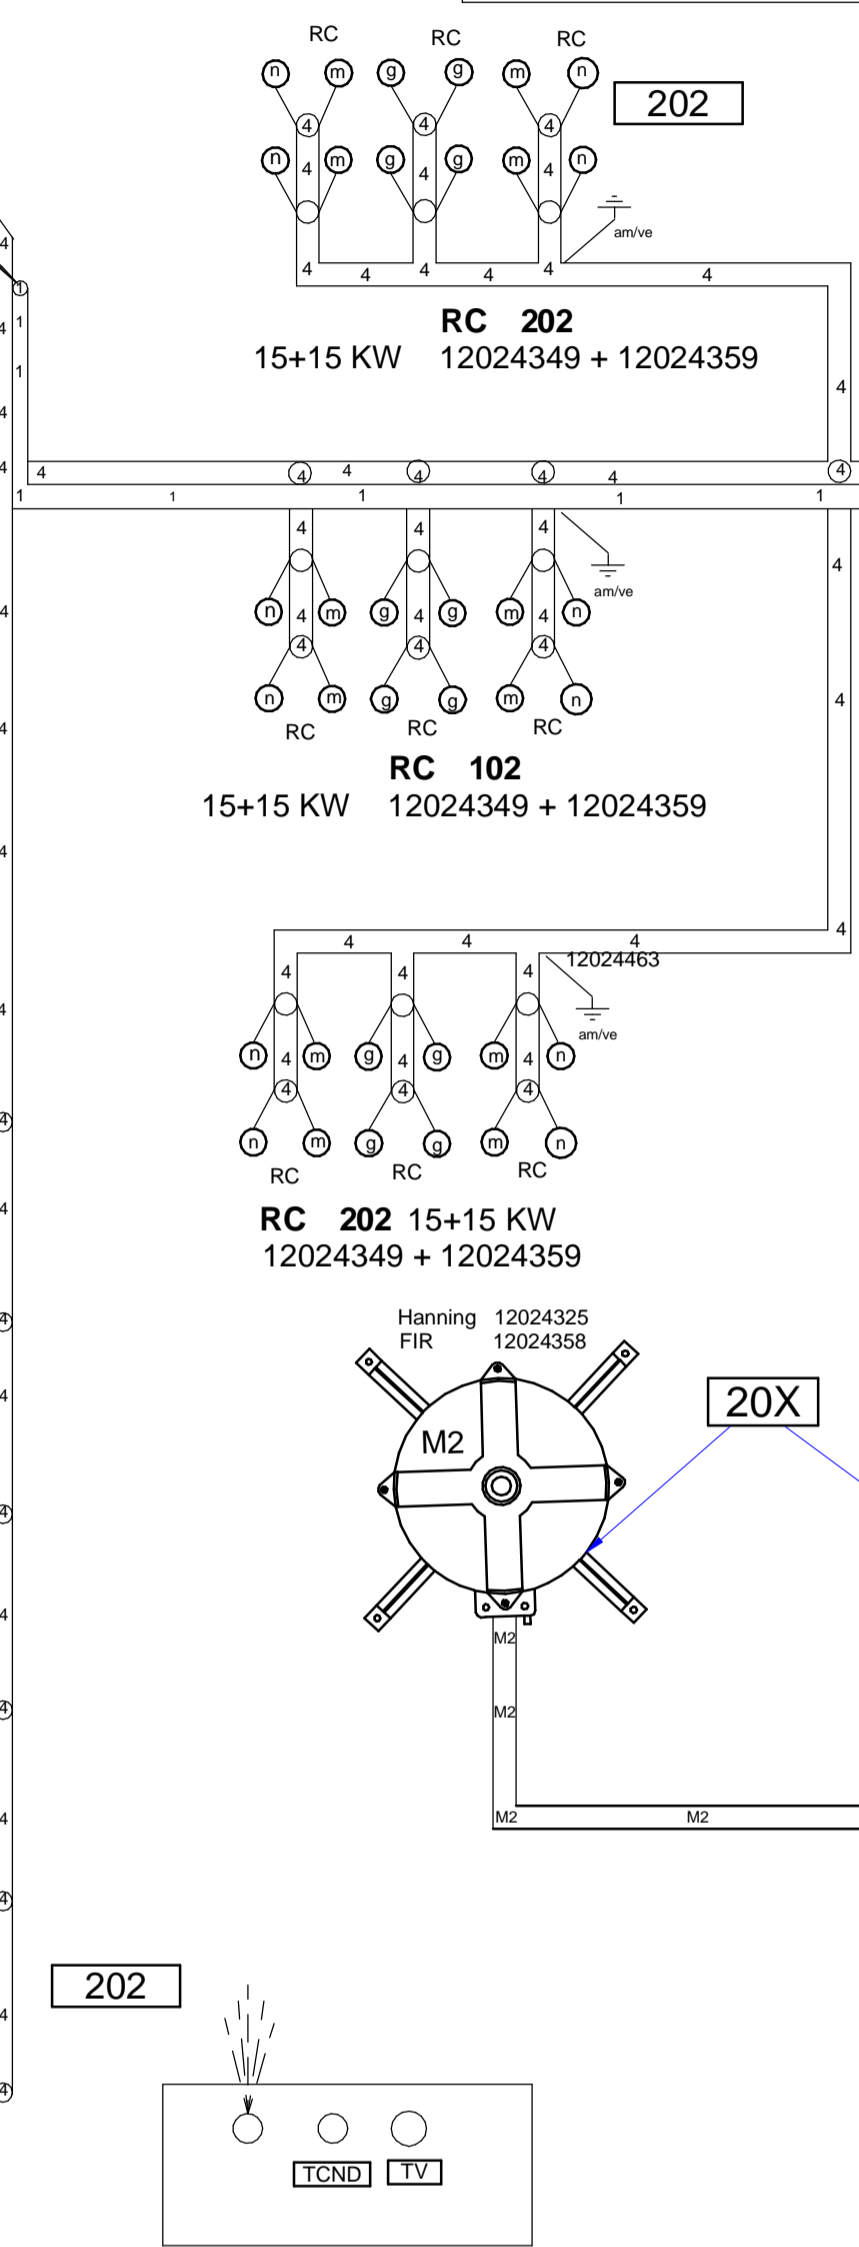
RC RC RC

n m g g m n

202

4 4 4

n 4 m g 4 g m 4 n

am/ve

4 4 4 4 4 4

RC 202
15+15 KW 12024349 + 12024359

4 4 4 4 4 4

1 1 1 1 1

4 4 4

n 4 m g 4 g m 4 n

am/ve

4 4 4

n m g g m n

RC RC RC

RC 102
15+15 KW 12024349 + 12024359

4 4 4 4

12024463

4 4 4

am/ve

n 4 m g 4 g m 4 n

4 4 4

n m g g m n

RC RC RC

RC 202 15+15 KW
12024349 + 12024359

Hanning 12024325
FIR 12024358

20X

M2

M2
M2
M2 M2

202

TCND TV